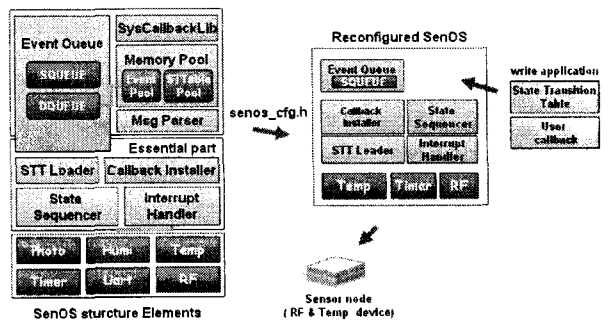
Event Queue
SQUEUE
DQUEUE
SysCallbackLib
Memory Pool
Event Pool
STTable Pool
Msg Parser
Essential part
STT Loader
Callback Installer
State Sequencer
Interrupt Handler
Photo
Humi
Temp
Timer
Uart
RF
SenOS sturcture Elements

senos_cfg.h

Reconfigured SenOS
Event Queue
SQUEUE
Callback Installer
State Sequencer
STT Loader
Interrupt Handler
Temp
Timer
RF

write application
State Transition Table
User callback

Sensor node
( RF & Temp device)